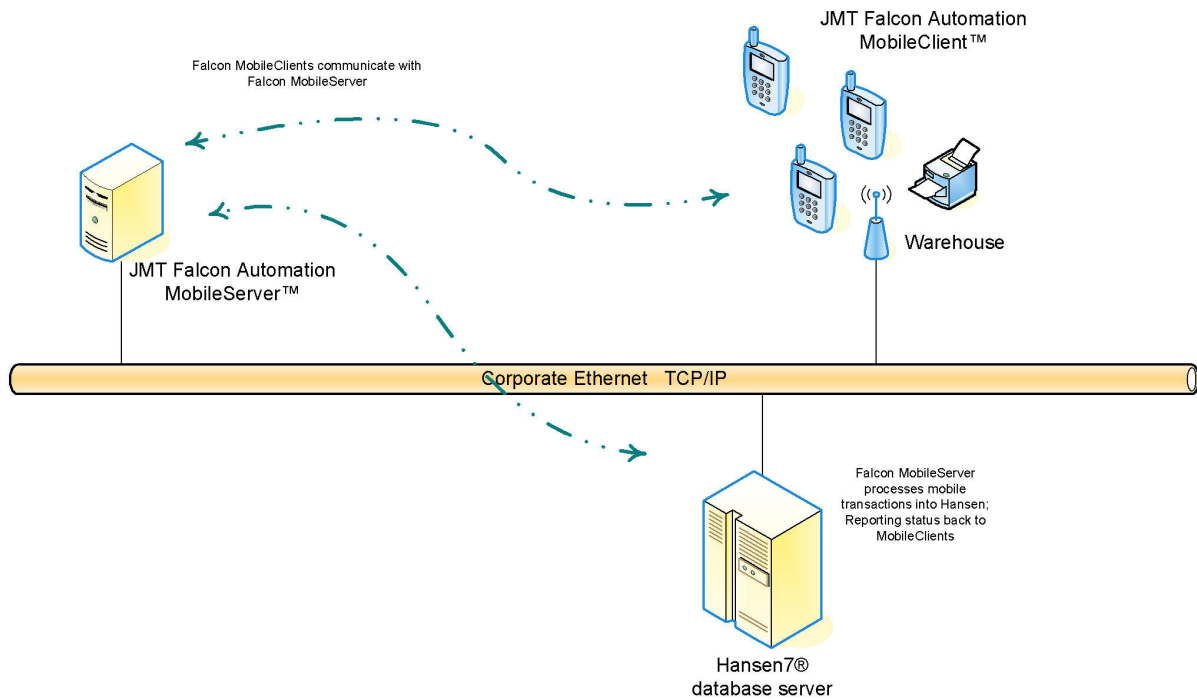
JMT Falcon Automation MobileClient™

Falcon MobileClients communicate with Falcon MobileServer

Warehouse

JMT Falcon Automation MobileServer™

Corporate Ethernet TCP/IP

Falcon MobileServer processes mobile transactions into Hansen; Reporting status back to MobileClients

Hansen7® database server